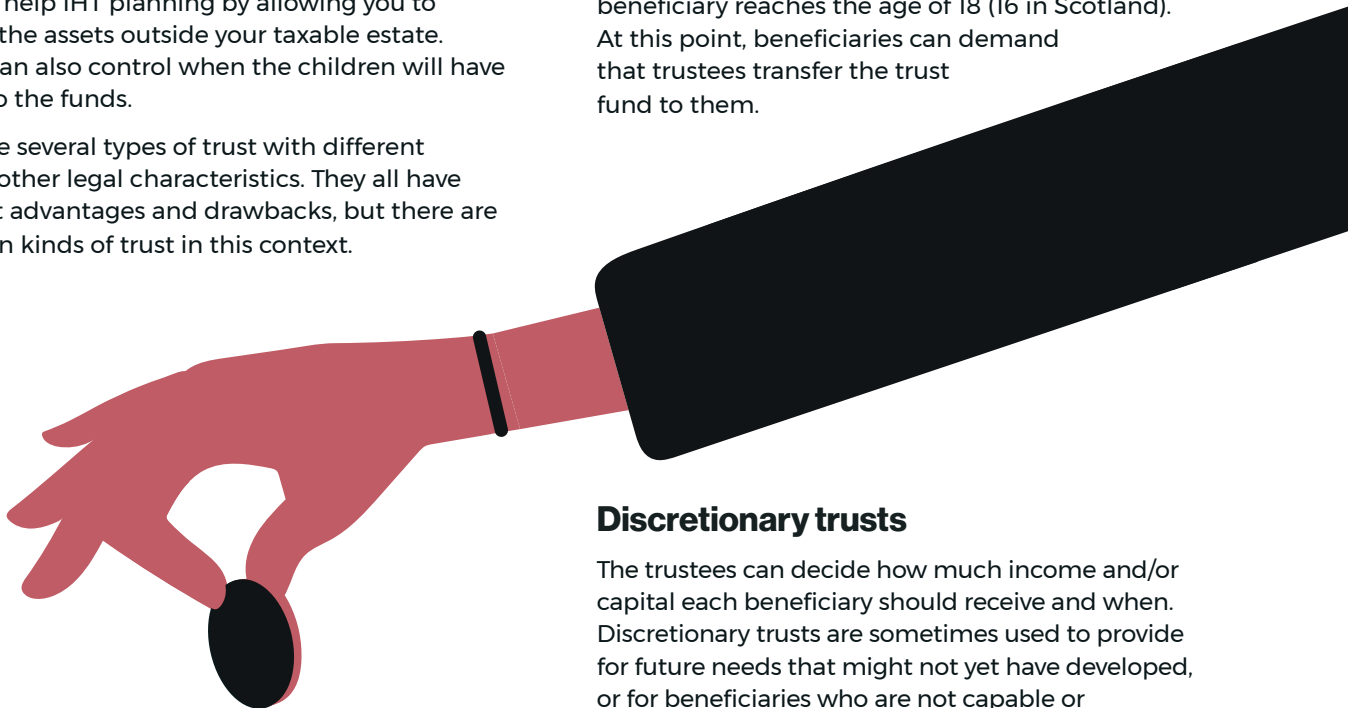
help IHT planning by allowing you to the assets outside your taxable estate. an also control when the children will have o the funds.

e several types of trust with different other legal characteristics. They all have t advantages and drawbacks, but there are n kinds of trust in this context.

beneficiary reaches the age of 18 (16 in Scotland). At this point, beneficiaries can demand that trustees transfer the trust fund to them.

Discretionary trusts

The trustees can decide how much income and/or capital each beneficiary should receive and when. Discretionary trusts are sometimes used to provide for future needs that might not yet have developed, or for beneficiaries who are not capable or